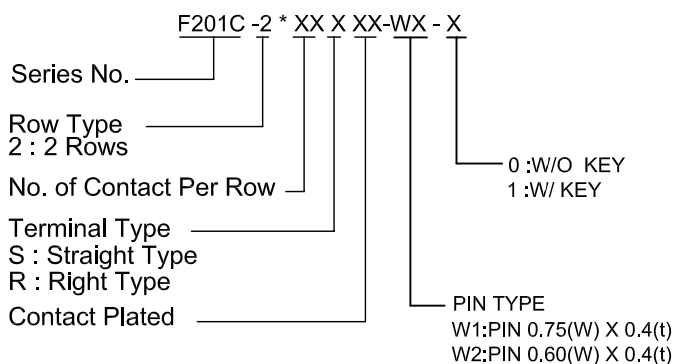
F201C -2 * XX X XX-WX - X

Series No.

Row Type
2 : 2 Rows

No. of Contact Per Row

Terminal Type
S : Straight Type
R : Right Type

Contact Plated

0 :W/O KEY
1 :W/ KEY

PIN TYPE
W1:PIN 0.75(W) X 0.4(t)
W2:PIN 0.60(W) X 0.4(t)